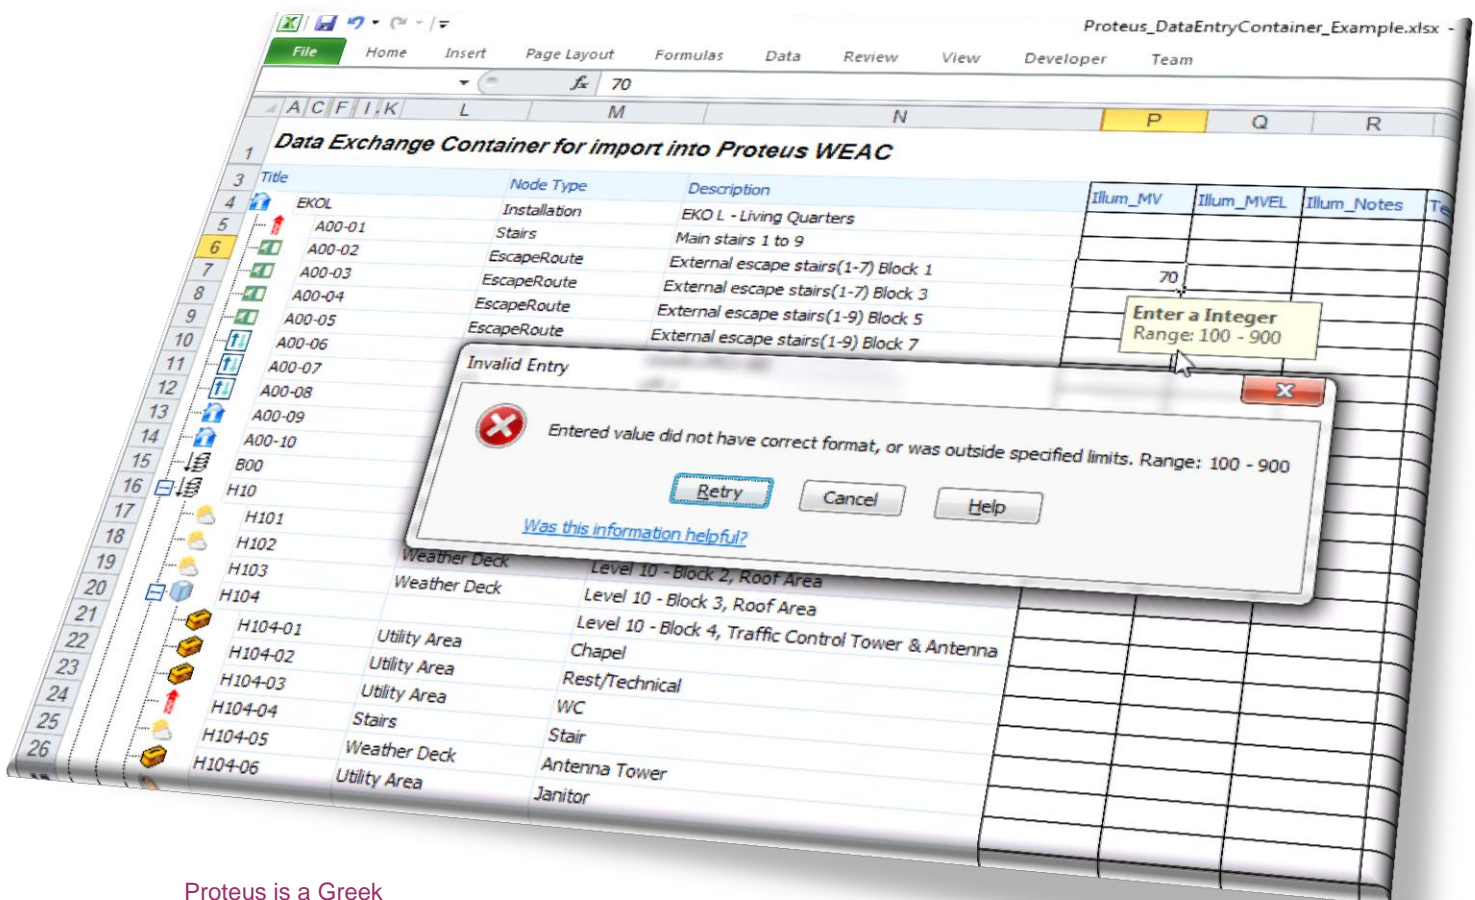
Proteus_DataEntryContainer_Example.xlsx -

File Home Insert Page Layout Formulas Data Review View Developer Team

$f_x$ 70

A C F I K L M N P Q R

1 Data Exchange Container for import into Proteus WEAC

| | Title | | Node Type | Description | Illum_MV | Illum_MVEL | Illum_Notes | Te |
|---|---|---|---|---|---|---|---|---|
| 3 | Title | | Node Type | Description | | | | |
| 4 | EKOL | | Installation | EKO L - Living Quarters | Illum_MV | Illum_MVEL | Illum_Notes | Te |
| 5 | A00-01 | | Stairs | Main stairs 1 to 9 | | | | |
| 6 | A00-02 | | EscapeRoute | External escape stairs(1-7) Block 1 | | | | |
| 7 | A00-03 | | EscapeRoute | External escape stairs(1-7) Block 3 | 70 | | | |
| 8 | A00-04 | | EscapeRoute | External escape stairs(1-9) Block 5 | | | | |
| 9 | A00-05 | | EscapeRoute | External escape stairs(1-9) Block 7 | | | | |
| 10 | A00-06 | | | | | | | |
| 11 | A00-07 | | | | | | | |
| 12 | A00-08 | | | | | | | |
| 13 | A00-09 | | | | | | | |
| 14 | A00-10 | | | | | | | |
| 15 | B00 | | | | | | | |
| 16 | H10 | | | | | | | |
| 17 | H101 | | | | | | | |
| 18 | H102 | | Weather Deck | Level 10 - Block 2, Roof Area | | | | |
| 19 | H103 | | Weather Deck | Level 10 - Block 3, Roof Area | | | | |
| 20 | H104 | | | Level 10 - Block 4, Traffic Control Tower & Antenna | | | | |
| 21 | H104-01 | | Utility Area | Chapel | | | | |
| 22 | H104-02 | | Utility Area | Rest/Technical | | | | |
| 23 | H104-03 | | Utility Area | WC | | | | |
| 24 | H104-04 | | Stairs | Stair | | | | |
| 25 | H104-05 | | Weather Deck | Antenna Tower | | | | |
| 26 | H104-06 | | Utility Area | Janitor | | | | |

Enter a Integer
Range: 100 - 900

Invalid Entry
Entered value did not have correct format, or was outside specified limits. Range: 100 - 900
Retry Cancel Help
Was this information helpful?

Proteus is a Greek